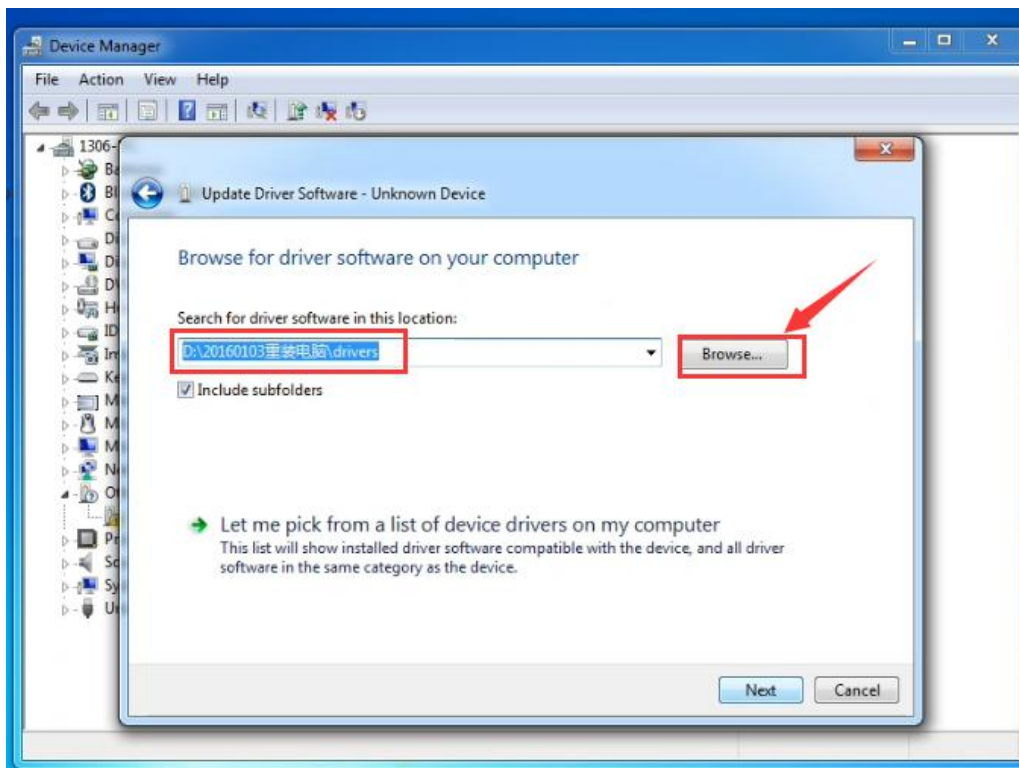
Device Manager

File Action View Help

1306-
Ba
Bl
Co
Di
Di
DV
Hu
ID
Im
Ke
Mi
M
Mo
Ne
Ot
Pr
So
Sy
Un

Update Driver Software - Unknown Device

Browse for driver software on your computer

Search for driver software in this location:

D:\20160103重装电脑\drivers

Browse...

Include subfolders

Let me pick from a list of device drivers on my computer
This list will show installed driver software compatible with the device, and all driver software in the same category as the device.

Next Cancel